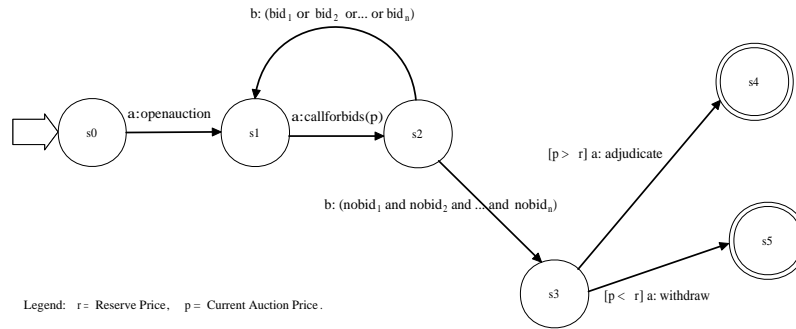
b: (bid$_1$ or bid$_2$ or... or bid$_n$)

s0

a: openauction

s1

a: callforbids(p)

s2

s4

[p > r] a: adjudicate

b: (nobid$_1$ and nobid$_2$ and ... and nobid$_n$)

s5

s3

[p < r] a: withdraw

Legend: r = Reserve Price, p = Current Auction Price.